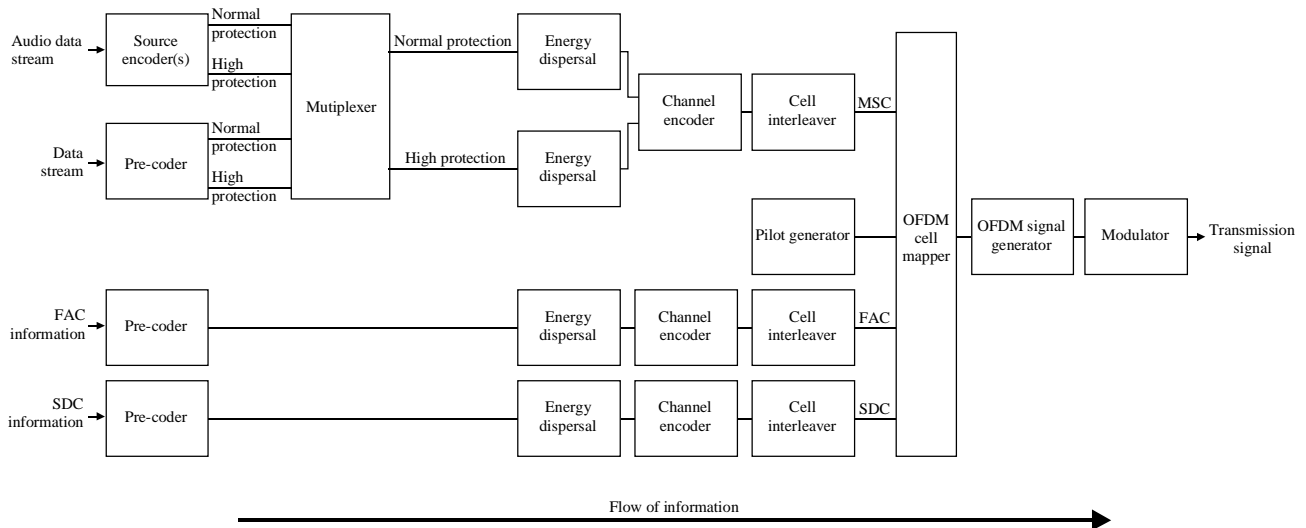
Audio data stream

Source encoder(s)

Normal protection

High protection

Data stream

Pre-coder

Normal protection

High protection

Mutiplexer

Normal protection

High protection

Energy dispersal

Energy dispersal

Channel encoder

Cell interleaver

MSC

Pilot generator

OFDM cell mapper

OFDM signal generator

Modulator

Transmission signal

FAC information

Pre-coder

Energy dispersal

Channel encoder

Cell interleaver

FAC

SDC information

Pre-coder

Energy dispersal

Channel encoder

Cell interleaver

SDC

Flow of information